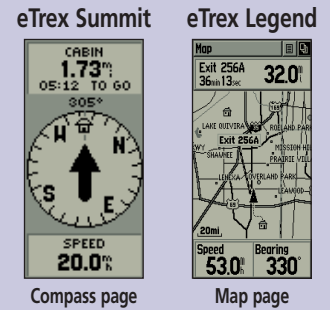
eTrex Summit

CABIN
1.73$^{m}_{i}$
05:12 TO GO
305°
W
N
E
S
SPEED
20.0$^{m}_{h}$

Compass page

eTrex Legend

Map
Exit 256A
36min 13sec
32.0$^{m}_{i}$
LAKE QUIVIRA
ROELAND PARK
Exit 256A
MISSION HI
SHAWNEE
PRAIRIE VILL
LENEXA
OVERLAND PARK
LEAWOOD
20mi
Speed
53.0$^{m}_{h}$
Bearing
330°

Map page